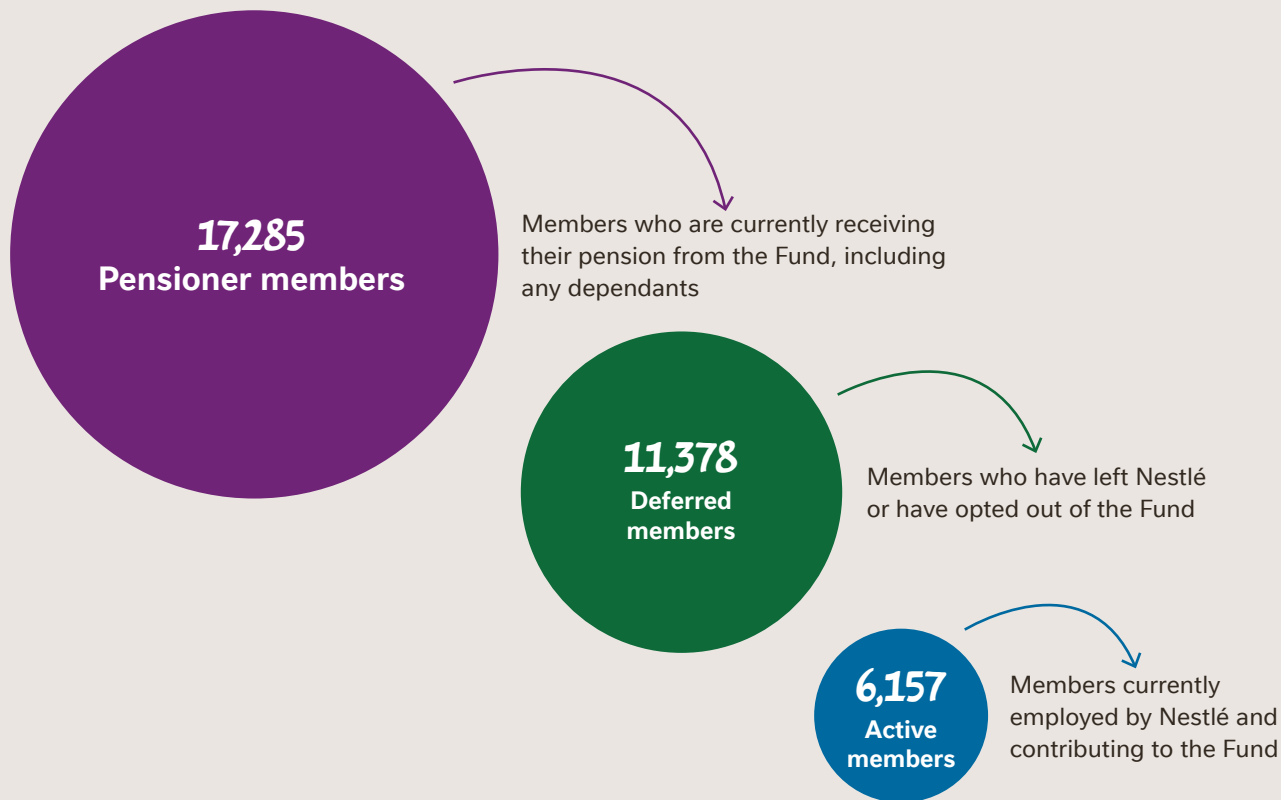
17,285
Pensioner members

Members who are currently receiving their pension from the Fund, including any dependants

11,378
Deferred members

Members who have left Nestlé or have opted out of the Fund

6,157
Active members

Members currently employed by Nestlé and contributing to the Fund